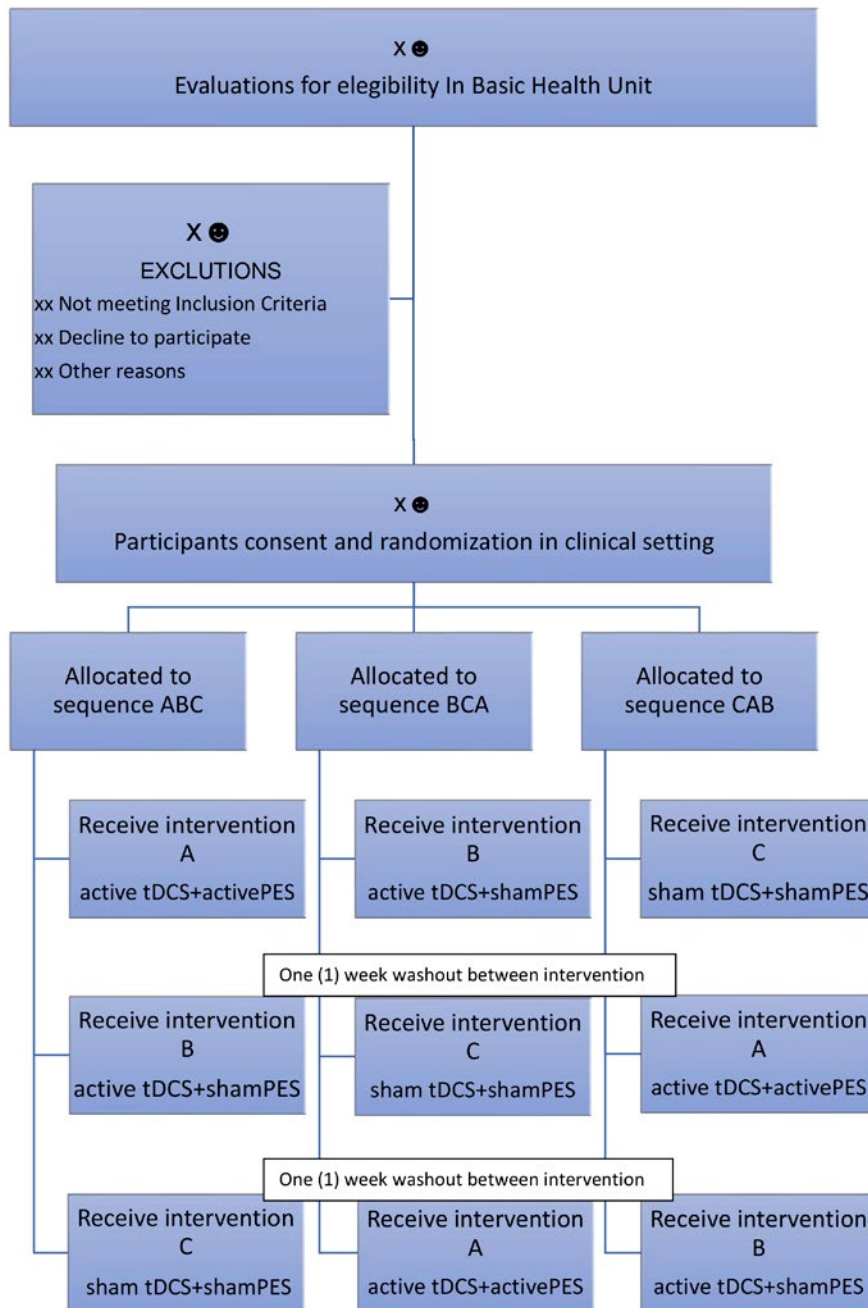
x ☻
Evaluations for elegibility In Basic Health Unit

X ☻
EXCLUTIONS
xx Not meeting Inclusion Criteria
xx Decline to participate
xx Other reasons

x ☻
Participants consent and randomization in clinical setting

Allocated to sequence ABC

Allocated to sequence BCA

Allocated to sequence CAB

Receive intervention A
active tDCS+activePES

Receive intervention B
active tDCS+shamPES

Receive intervention C
sham tDCS+shamPES

One (1) week washout between intervention

Receive intervention B
active tDCS+shamPES

Receive intervention C
sham tDCS+shamPES

Receive intervention A
active tDCS+activePES

One (1) week washout between intervention

Receive intervention C
sham tDCS+shamPES

Receive intervention A
active tDCS+activePES

Receive intervention B
active tDCS+shamPES